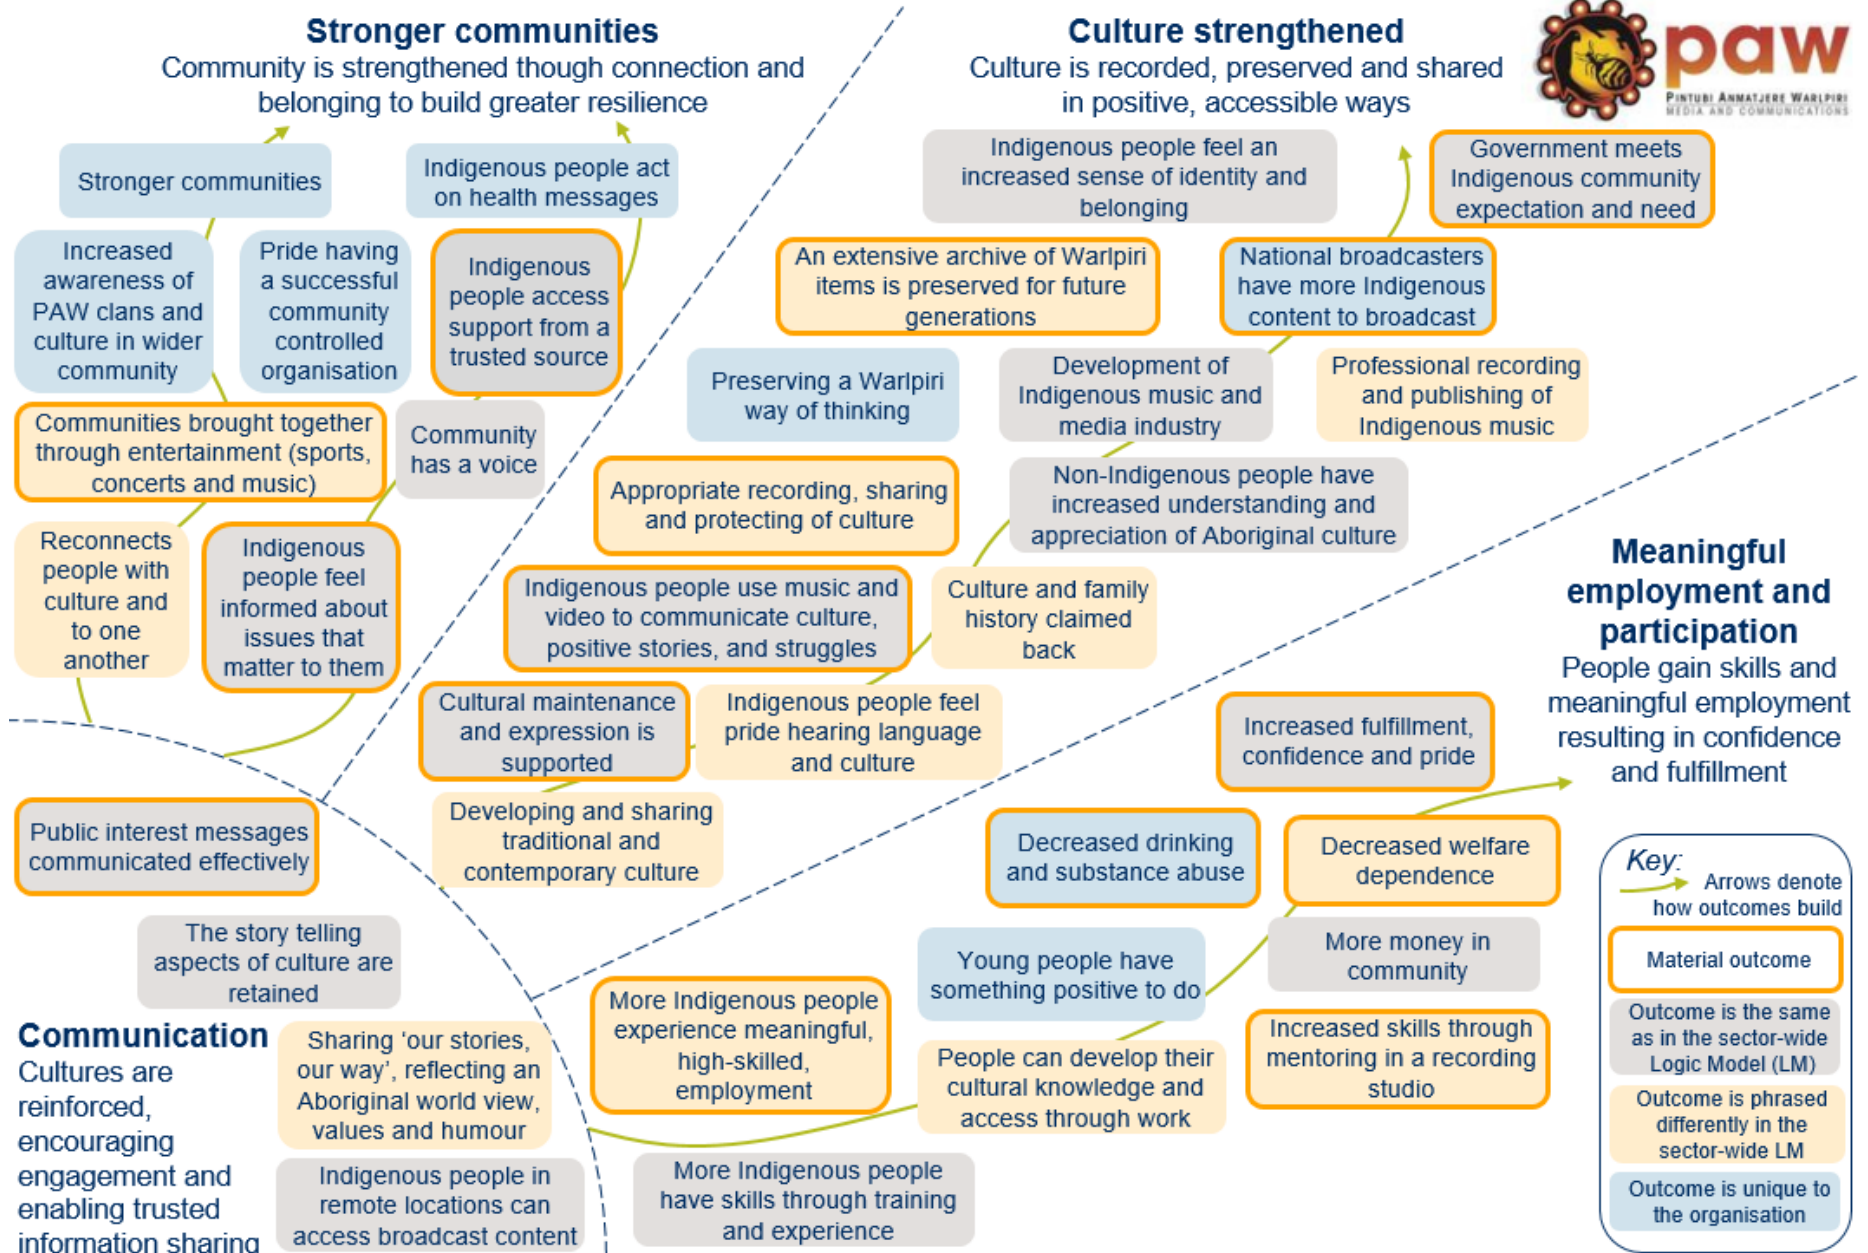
Stronger communities
Community is strengthened though connection and belonging to build greater resilience

Culture strengthened
Culture is recorded, preserved and shared in positive, accessible ways

paw
PINTUBI ANMATJERE WARLPIRI MEDIA AND COMMUNICATIONS

Stronger communities

Indigenous people act on health messages

Indigenous people feel an increased sense of identity and belonging

Government meets Indigenous community expectation and need

Increased awareness of PAW clans and culture in wider community

Pride having a successful community controlled organisation

Indigenous people access support from a trusted source

An extensive archive of Warlpiri items is preserved for future generations

National broadcasters have more Indigenous content to broadcast

Preserving a Warlpiri way of thinking

Development of Indigenous music and media industry

Professional recording and publishing of Indigenous music

Communities brought together through entertainment (sports, concerts and music)

Community has a voice

Appropriate recording, sharing and protecting of culture

Non-Indigenous people have increased understanding and appreciation of Aboriginal culture

Reconnects people with culture and to one another

Indigenous people feel informed about issues that matter to them

Indigenous people use music and video to communicate culture, positive stories, and struggles

Culture and family history claimed back

Meaningful employment and participation
People gain skills and meaningful employment resulting in confidence and fulfillment

Cultural maintenance and expression is supported

Indigenous people feel pride hearing language and culture

Increased fulfillment, confidence and pride

Public interest messages communicated effectively

Developing and sharing traditional and contemporary culture

Decreased drinking and substance abuse

Decreased welfare dependence

Key:
Arrows denote how outcomes build

Material outcome

The story telling aspects of culture are retained

Young people have something positive to do

More money in community

Outcome is the same as in the sector-wide Logic Model (LM)

Communication
Cultures are reinforced, encouraging engagement and enabling trusted information sharing

Sharing 'our stories, our way', reflecting an Aboriginal world view, values and humour

More Indigenous people experience meaningful, high-skilled, employment

People can develop their cultural knowledge and access through work

Increased skills through mentoring in a recording studio

Outcome is phrased differently in the sector-wide LM

Indigenous people in remote locations can access broadcast content

More Indigenous people have skills through training and experience

Outcome is unique to the organisation